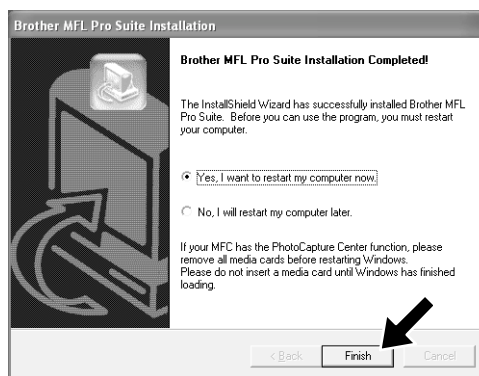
Brother MFL Pro Suite Installation

Brother MFL Pro Suite Installation Completed!

The InstallShield Wizard has successfully installed Brother MFL Pro Suite. Before you can use the program, you must restart your computer.

Yes, I want to restart my computer now.

No, I will restart my computer later.

If your MFC has the PhotoCapture Center function, please remove all media cards before restarting Windows. Please do not insert a media card until Windows has finished loading.

< Back

Finish

Cancel